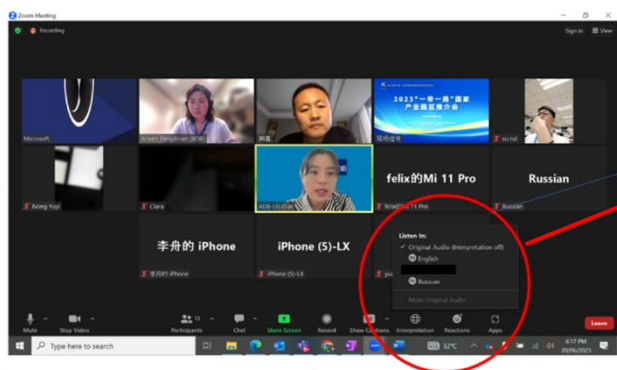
Zoom Meeting

Recording

Sign in

View

Microsoft

Azeri Zeitjinian (ADB)

2023"一带一路"国家产业园区推介会

yu rui

Nong Yuyi

Clara

ADB (Ji Guo)

felix的Mi 11 Pro

felix的Mi 11 Pro

Russian

Russian

李舟的 iPhone

李舟的 iPhone

iPhone (5)-LX

iPhone (5)-LX

Listen in:

✓ Original Audio (Interpretation off)

English

Russian

Mute Original Audio

Mute

Stop Video

Participants

Chat

Share Screen

Record

Show Captions

Interpretation

Reactions

Apps

Leave

Type here to search

32°C

6:17 PM
20/06/2023